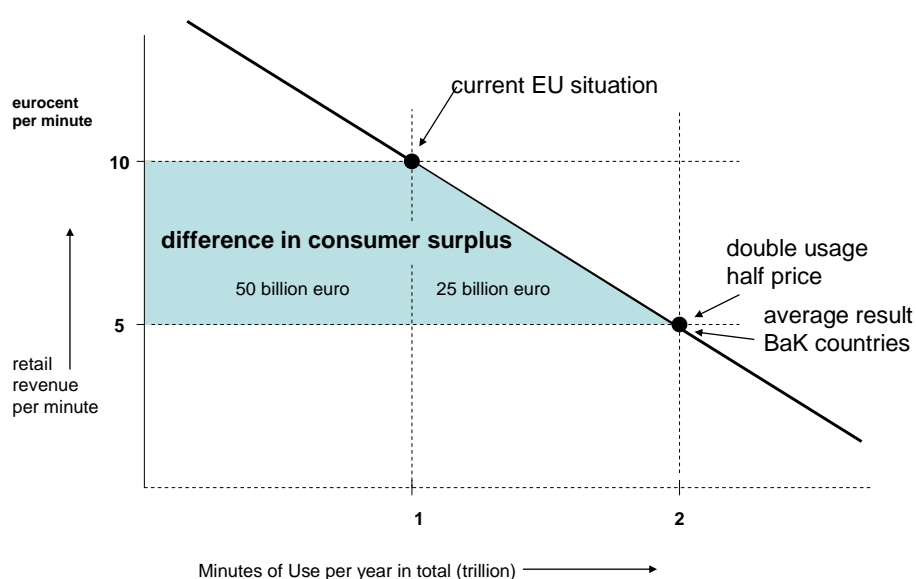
current EU situation

eurocent per minute

10

difference in consumer surplus

double usage half price

50 billion euro

25 billion euro

5

average result BaK countries

retail revenue per minute

1

2

Minutes of Use per year in total (trillion)